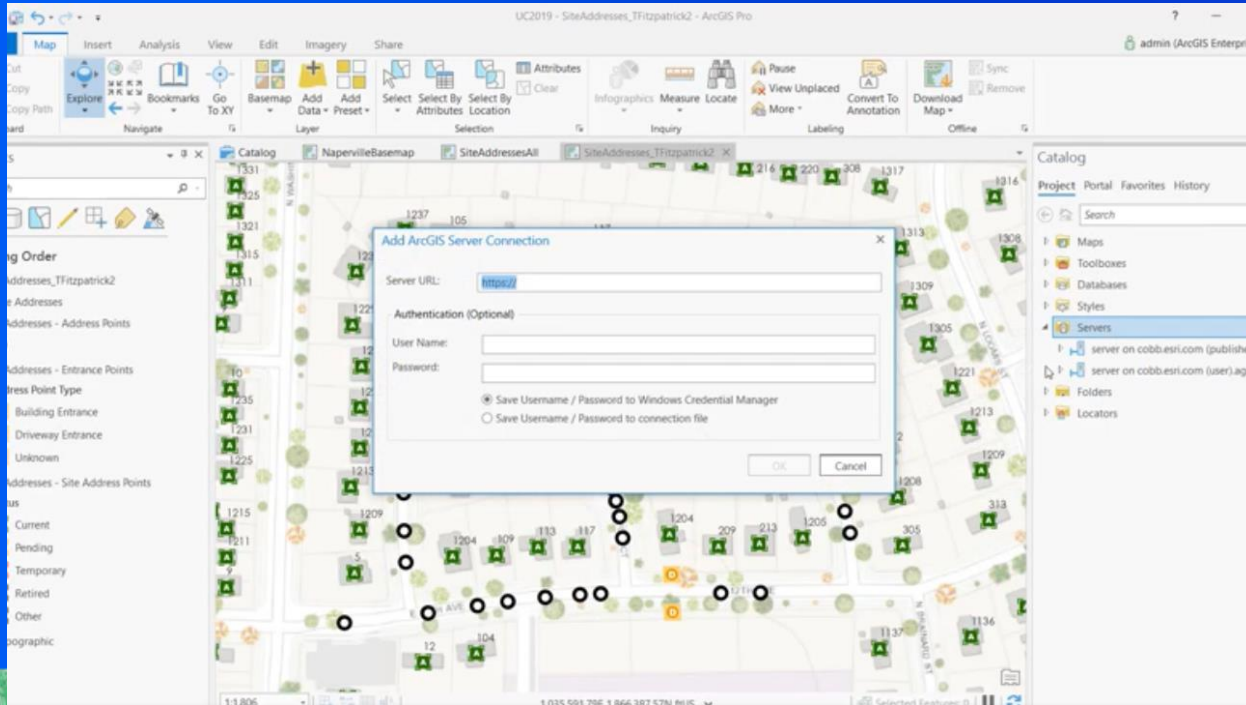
UC2019 - SiteAddresses_TFitzpatrick2 - ArcGIS Pro

? —

Map Insert Analysis View Edit Imagery Share

admin (ArcGIS Enterpri

Cut
Copy
Copy Path
oard

Explore Bookmarks Go To XY
Navigate

Basemap Add Data Add Preset
Layer

Select Select By Attributes Select By Location Attributes Clear
Selection

Infographics Measure Locate
Inquiry

Pause
View Unplaced
More
Convert To Annotation
Labeling

Download Map
Sync
Remove
Offline

Catalog NapervilleBasemap SiteAddressesAll SiteAddresses_TFitzpatrick2

ng Order
Addresses_TFitzpatrick2
e Addresses
Addresses - Address Points
Addresses - Entrance Points
ress Point Type
Building Entrance
Driveway Entrance
Unknown
Addresses - Site Address Points
us
Current
Pending
Temporary
Retired
Other
ographic

Add ArcGIS Server Connection

Server URL: https://

Authentication (Optional)

User Name:
Password:

Save Username / Password to Windows Credential Manager
Save Username / Password to connection file

OK Cancel

Catalog

Project Portal Favorites History

Search

Maps
Toolboxes
Databases
Styles
Servers
server on cobb.esri.com (publishe
server on cobb.esri.com (user).ag
Folders
Locators

1331 1325 1321 1315 1311 1237 105 216 220 308 1317 1316 1313 1308 1309 1305 1221 1213 1209 1208 313 305 1205 1204 209 213 113 117 109 1204 1209 1215 1211 1235 1231 1225 10 1213 5 9 12 104 1137 1136

1:1,806

1,035,591.79E 1,866,387.57N ftUS

Selected Features: 0